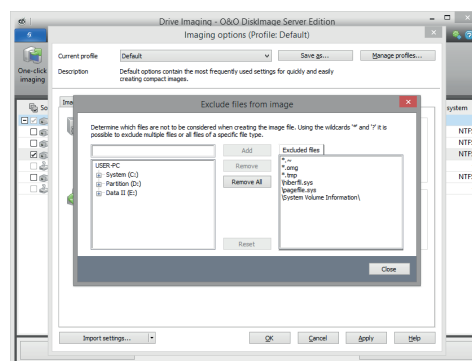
Drive Imaging - O&O DiskImage Server Edition

Imaging options (Profile: Default)

One-click imaging

Current profile
Default
Save as...
Manage profiles...

Description
Default options contain the most frequently used settings for quickly and easily creating compact images.

Exclude files from image

Determine which files are not to be considered when creating the image file. Using the wildcards '*' and '?' it is possible to exclude multiple files or all files of a specific file type.

Add
Remove
Remove All
Reset

USER-PC
System (C:)
Partition (D:)
Data II (E:)

Excluded files
*.~*
*.omg
*.tmp
\hiberfil.sys
\pagefile.sys
\System Volume Information\

Close

ystem
NTF:
NTF:
NTF:
NTF:

Import settings...
OK
Cancel
Apply
Help